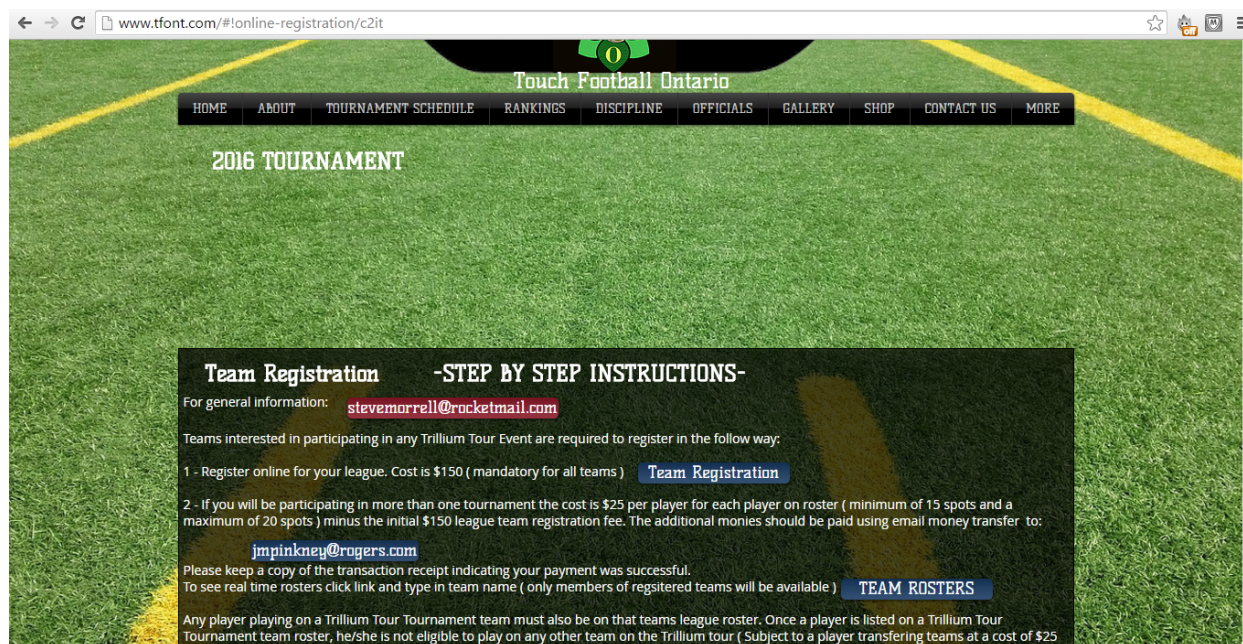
www.tfont.com/#!online-registration/c2it

O

Touch Football Ontario

HOME | ABOUT | TOURNAMENT SCHEDULE | RANKINGS | DISCIPLINE | OFFICIALS | GALLERY | SHOP | CONTACT US | MORE

2016 TOURNAMENT

Team Registration -STEP BY STEP INSTRUCTIONS-

For general information: stevemorrell@rocketmail.com

Teams interested in participating in any Trillium Tour Event are required to register in the follow way:

1 - Register online for your league. Cost is $150 ( mandatory for all teams ) Team Registration

2 - If you will be participating in more than one tournament the cost is $25 per player for each player on roster ( minimum of 15 spots and a maximum of 20 spots ) minus the initial $150 league team registration fee. The additional monies should be paid using email money transfer to:

jmpinkney@rogers.com

Please keep a copy of the transaction receipt indicating your payment was successful.
To see real time rosters click link and type in team name ( only members of regsitered teams will be available ) TEAM ROSTERS

Any player playing on a Trillium Tour Tournament team must also be on that teams league roster. Once a player is listed on a Trillium Tour Tournament team roster, he/she is not eligible to play on any other team on the Trillium tour ( Subject to a player transfering teams at a cost of $25